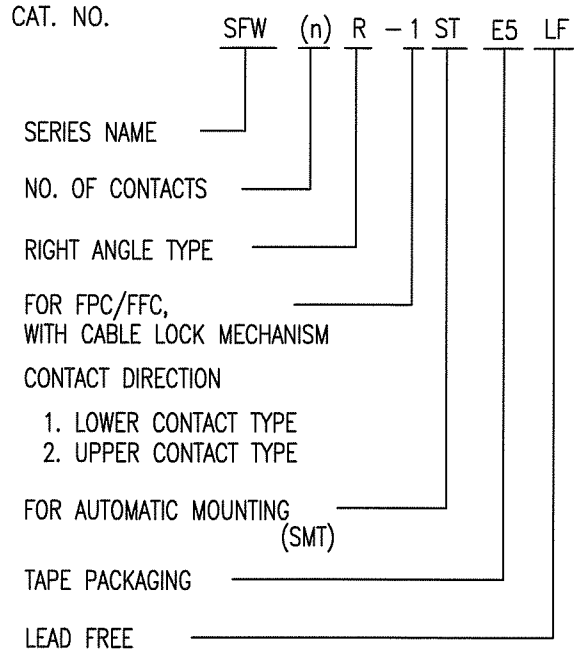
CAT. NO. SFW (n) R – 1 ST E5 LF

SERIES NAME

NO. OF CONTACTS

RIGHT ANGLE TYPE

FOR FPC/FFC,
WITH CABLE LOCK MECHANISM

CONTACT DIRECTION

1. LOWER CONTACT TYPE
2. UPPER CONTACT TYPE

FOR AUTOMATIC MOUNTING (SMT)

TAPE PACKAGING

LEAD FREE